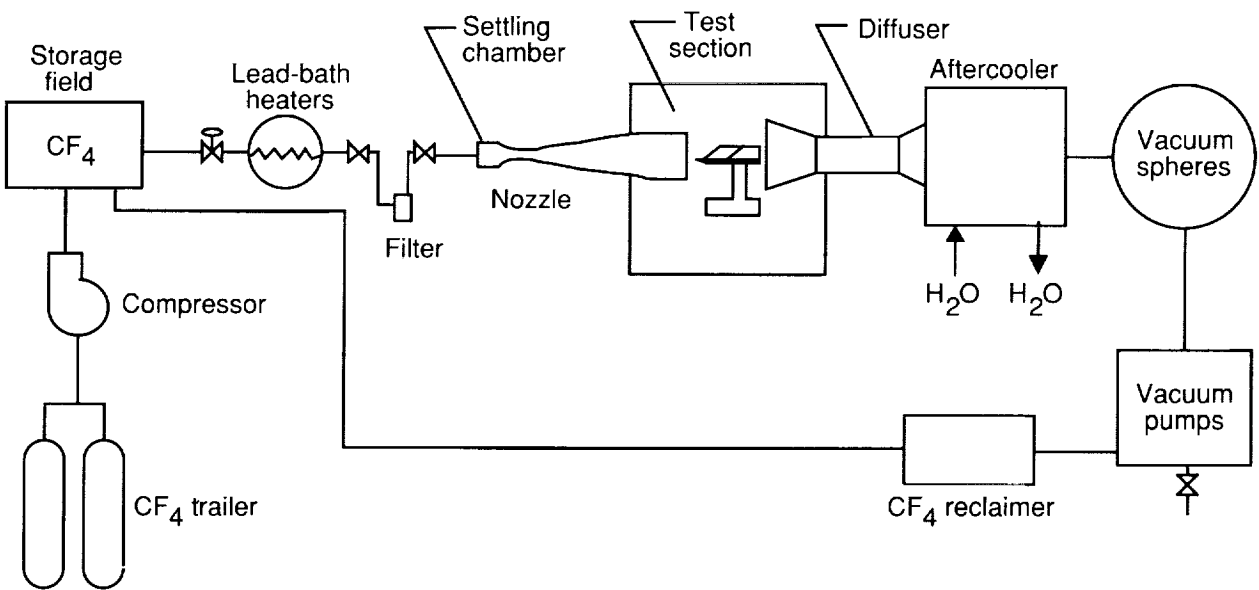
Storage field

$CF_4$

Lead-bath heaters

Settling chamber

Test section

Diffuser

Aftercooler

Vacuum spheres

Nozzle

Filter

$H_2O$ $H_2O$

Compressor

Vacuum pumps

$CF_4$ trailer

$CF_4$ reclaimer